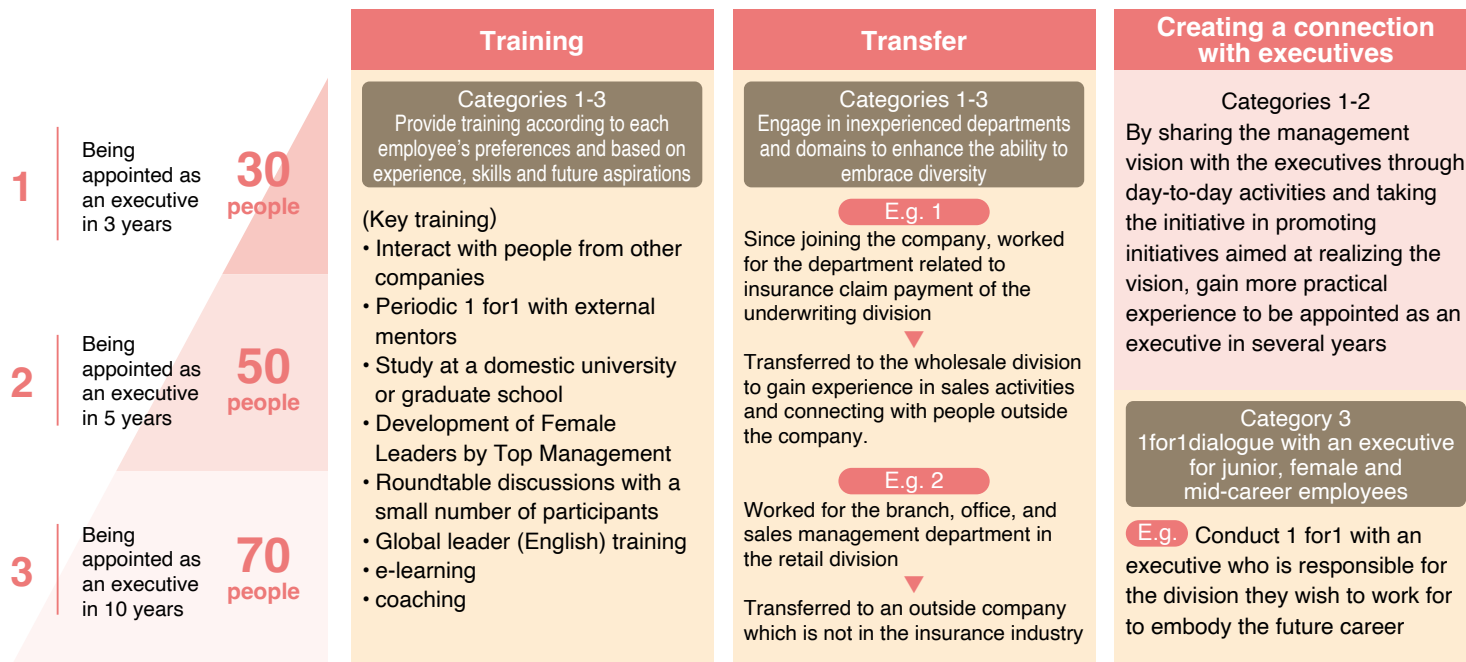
1 Being appointed as an executive in 3 years 30 people

2 Being appointed as an executive in 5 years 50 people

3 Being appointed as an executive in 10 years 70 people

Training

Categories 1-3
Provide training according to each employee's preferences and based on experience, skills and future aspirations

(Key training)
• Interact with people from other companies
• Periodic 1 for1 with external mentors
• Study at a domestic university or graduate school
• Development of Female Leaders by Top Management
• Roundtable discussions with a small number of participants
• Global leader (English) training
• e-learning
• coaching

Transfer

Categories 1-3
Engage in inexperienced departments and domains to enhance the ability to embrace diversity

E.g. 1
Since joining the company, worked for the department related to insurance claim payment of the underwriting division

Transferred to the wholesale division to gain experience in sales activities and connecting with people outside the company.

E.g. 2
Worked for the branch, office, and sales management department in the retail division

Transferred to an outside company which is not in the insurance industry

Creating a connection with executives

Categories 1-2
By sharing the management vision with the executives through day-to-day activities and taking the initiative in promoting initiatives aimed at realizing the vision, gain more practical experience to be appointed as an executive in several years

Category 3
1for1dialogue with an executive for junior, female and mid-career employees

E.g. Conduct 1 for1 with an executive who is responsible for the division they wish to work for to embody the future career